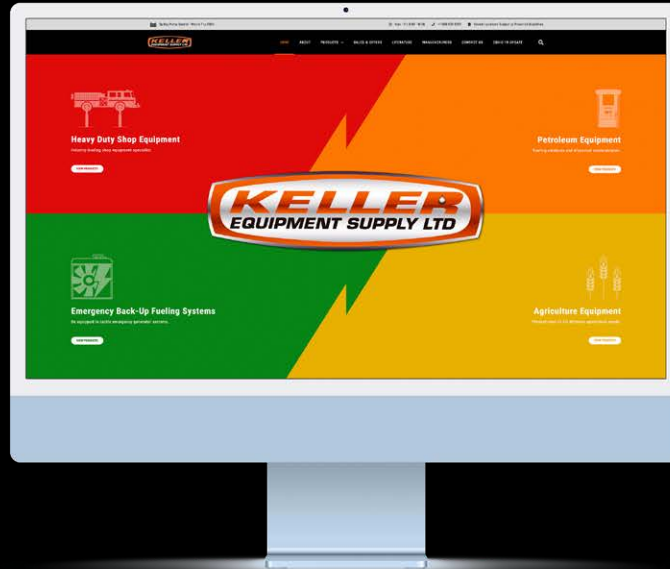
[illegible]

HOME ABOUT PRODUCTS SALES & OFFERS LITERATURE MANUFACTURERS CONTACT US COVID-19 UPDATE

Heavy Duty Shop Equipment

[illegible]

VIEW PRODUCTS

Petroleum Equipment

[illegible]

VIEW PRODUCTS

KELLER EQUIPMENT SUPPLY LTD

Emergency Back-Up Fueling Systems

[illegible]

VIEW PRODUCTS

Agriculture Equipment

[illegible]

VIEW PRODUCTS